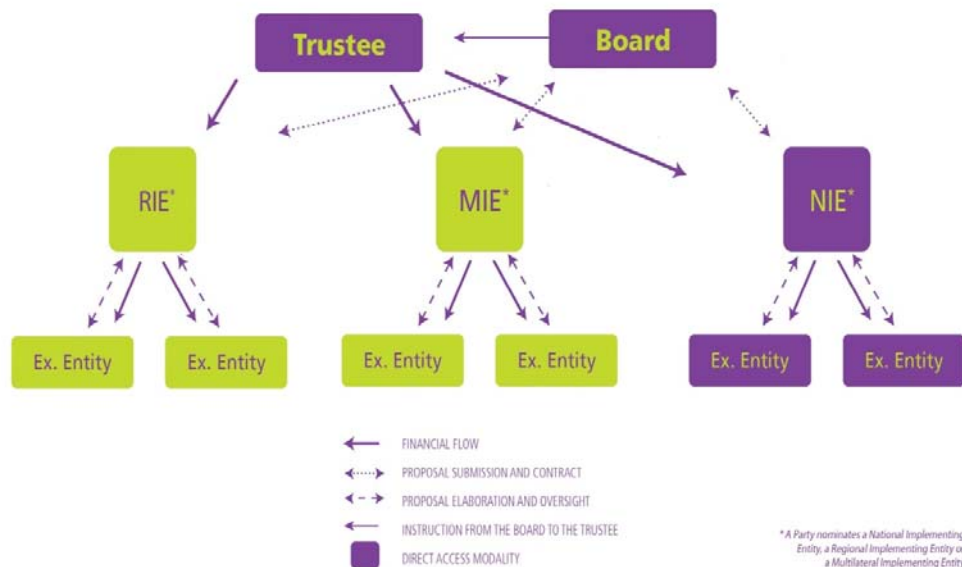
Trustee

Board

RIE*

MIE*

NIE*

Ex. Entity

Ex. Entity

Ex. Entity

Ex. Entity

Ex. Entity

Ex. Entity

FINANCIAL FLOW

PROPOSAL SUBMISSION AND CONTRACT

PROPOSAL ELABORATION AND OVERSIGHT

INSTRUCTION FROM THE BOARD TO THE TRUSTEE

DIRECT ACCESS MODALITY

* A Party nominates a National Implementing Entity, a Regional Implementing Entity or a Multilateral Implementing Entity